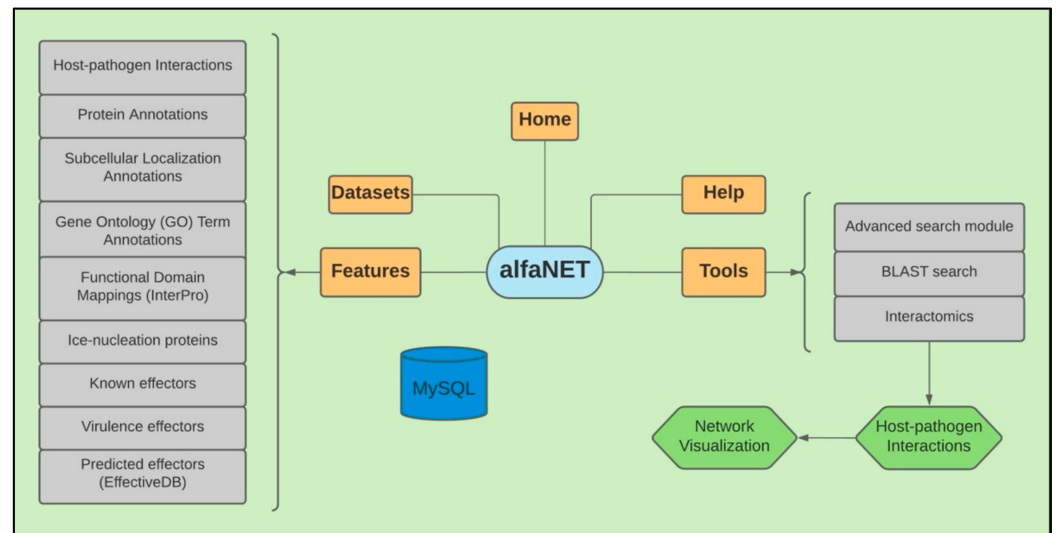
Host-pathogen Interactions

Protein Annotations

Subcellular Localization Annotations

Gene Ontology (GO) Term Annotations

Functional Domain Mappings (InterPro)

Ice-nucleation proteins

Known effectors

Virulence effectors

Predicted effectors (EffectiveDB)

Home

Datasets

Help

Features

alfaNET

Tools

Advanced search module

BLAST search

Interactomics

MySQL

Network Visualization

Host-pathogen Interactions